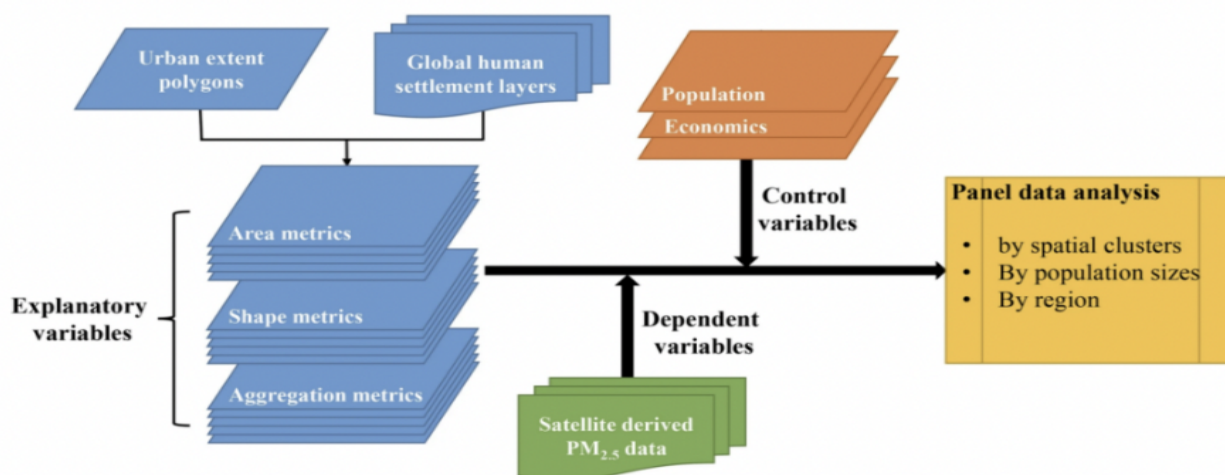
Urban extent polygons

Global human settlement layers

Population

Economics

Control variables

Panel data analysis

- by spatial clusters
- By population sizes
- By region

Area metrics

Explanatory variables

Shape metrics

Aggregation metrics

Dependent variables

Satellite derived $PM_{2.5}$ data